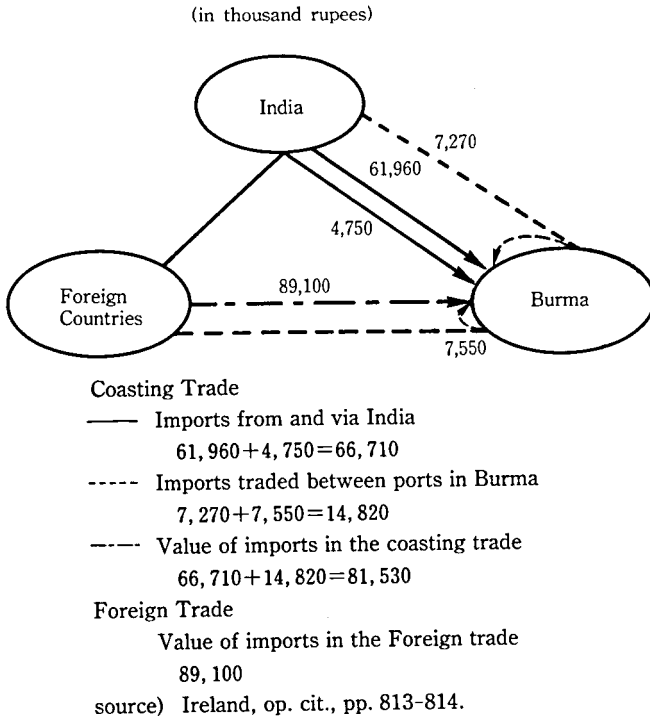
(in thousand rupees)

India

7,270

61,960

4,750

Foreign Countries

89,100

Burma

7,550

Coasting Trade

—— Imports from and via India

61, 960+4, 750=66, 710

----- Imports traded between ports in Burma

7, 270+7, 550=14, 820

—·— Value of imports in the coasting trade

66, 710+14, 820=81, 530

Foreign Trade

Value of imports in the Foreign trade

89, 100

source) Ireland, op. cit., pp. 813-814.